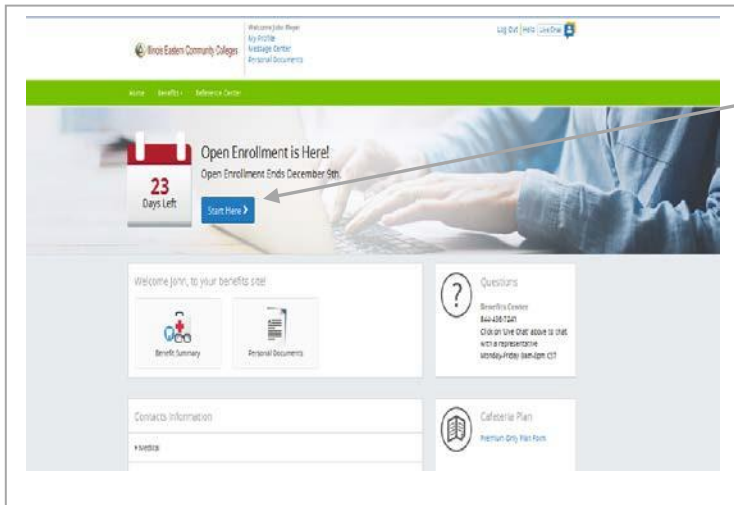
Illinois Eastern Community Colleges

Welcome John Meyer
My Profile
Message Center
Personal Documents

Log Out | Help | LiveChat

Home Benefits Reference Center

23
Days Left

Open Enrollment is Here!
Open Enrollment Ends December 9th.

Start Here

Welcome John, to your benefits site!

Benefit Summary

Personal Documents

Questions
Benefits Center
844-436-7241
Click on 'Live Chat' above to chat with a representative
Monday-Friday 8am-8pm CST

Contacts Information
Medical

Cafeteria Plan
Premium Only Plan Form